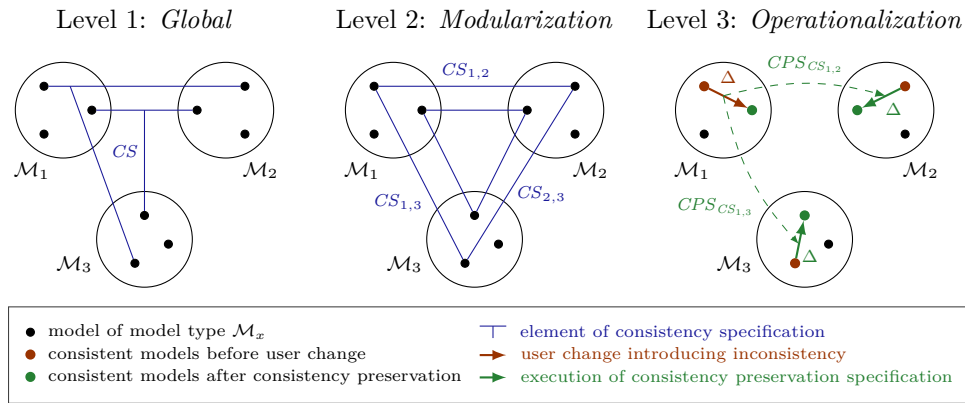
Level 1: *Global*

Level 2: *Modularization*

Level 3: *Operationalization*

$CS$

$\mathcal{M}_1$

$\mathcal{M}_2$

$\mathcal{M}_3$

$CS_{1,2}$

$CS_{1,3}$

$CS_{2,3}$

$\mathcal{M}_1$

$\mathcal{M}_2$

$\mathcal{M}_3$

$\Delta$

$CPS_{CS_{1,2}}$

$\Delta$

$CPS_{CS_{1,3}}$

$\Delta$

$\mathcal{M}_1$

$\mathcal{M}_2$

$\mathcal{M}_3$

model of model type $\mathcal{M}_x$

consistent models before user change

consistent models after consistency preservation

element of consistency specification

user change introducing inconsistency

execution of consistency preservation specification